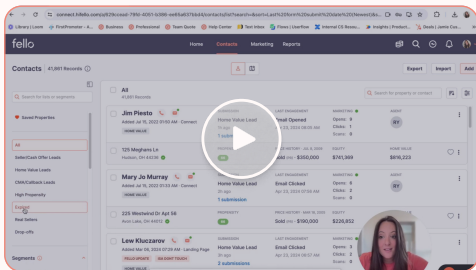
connect.fello.com/p29/cssad-789d-4001-b396-ee61ad07bbd4/contacts/list?search=&sort=d_pd%20from%20studentNodate%20Desc

Library Loom FirstPromoter Business Professional Team Goals Help Center Test Video Flows | UserFlow Internal CS Resou... Insights | Product... Deals | Jamie Cas...

fello

Home Contacts Marketing Reports

Contacts 41,861 Records

Export Import Add

Search for lists or segments

Saved Properties

All

Seller/Cash Offer Leads

Home Value Leads

CMA/Callback Leads

High Propensity

Expired

Past Sellers

Drop-offs

Segments

All
41,861 Records

Search by property or contact

Jim Piesto
Added: Jul 15, 2020 11:00 AM · Connect
HOME VALUE

Home Value Lead
11 ago
1 submission

LAST ENGAGEMENT
Email Opened
Jun 23, 2024 08:55 AM

MARKETING
Opens: 8
Clicks: 1
Scans: 0

AGENT
RY

125 Meghans Ln
Harlem, GA 43346

Sold on: $350,000

$741,199

$616,223

Mary Jo Murray
Added: Jul 15, 2020 01:00 AM · Connect
HOME VALUE

Home Value Lead
1 submission

LAST ENGAGEMENT
Email Clicked
Apr 23, 2024 07:55 AM

MARKETING
Opens: 9
Clicks: 1
Scans: 0

AGENT
RY

225 Westwind Dr Apt 56

PRIOR HISTORY · APR 16, 2020
Sold on: $190,000

$226,852

Lew Kluczarov
Added: Jul 18, 2024 07:29 AM · Landing Page
SOLD UPDATE · RE-START TOUCH

Home Value Lead
3h ago
2 submissions

LAST ENGAGEMENT
Email Clicked
Apr 23, 2024 07:55 AM

MARKETING
Opens: 9
Clicks: 2
Scans: 0